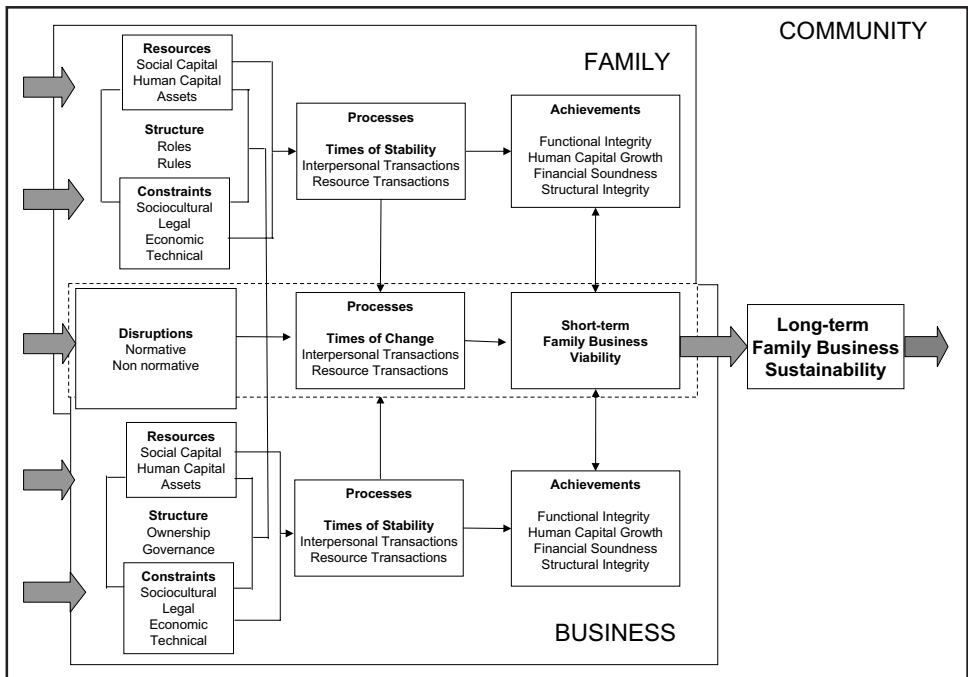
COMMUNITY

FAMILY

Resources
Social Capital
Human Capital
Assets

Structure
Roles
Rules

Constraints
Sociocultural
Legal
Economic
Technical

Processes

Times of Stability
Interpersonal Transactions
Resource Transactions

Achievements

Functional Integrity
Human Capital Growth
Financial Soundness
Structural Integrity

Disruptions
Normative
Non normative

Processes

Times of Change
Interpersonal Transactions
Resource Transactions

Short-term
Family Business
Viability

Long-term
Family Business
Sustainability

Resources
Social Capital
Human Capital
Assets

Structure
Ownership
Governance

Constraints
Sociocultural
Legal
Economic
Technical

Processes

Times of Stability
Interpersonal Transactions
Resource Transactions

Achievements

Functional Integrity
Human Capital Growth
Financial Soundness
Structural Integrity

BUSINESS